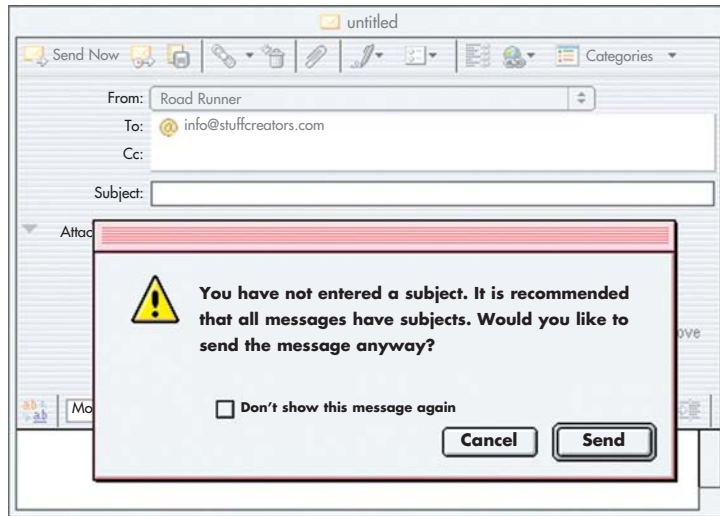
untitled

Send Now Categories

From: Road Runner

To: info@stuffcreators.com

Cc:

Subject:

Attac

ove

Mo

You have not entered a subject. It is recommended that all messages have subjects. Would you like to send the message anyway?

Don't show this message again

Cancel

Send